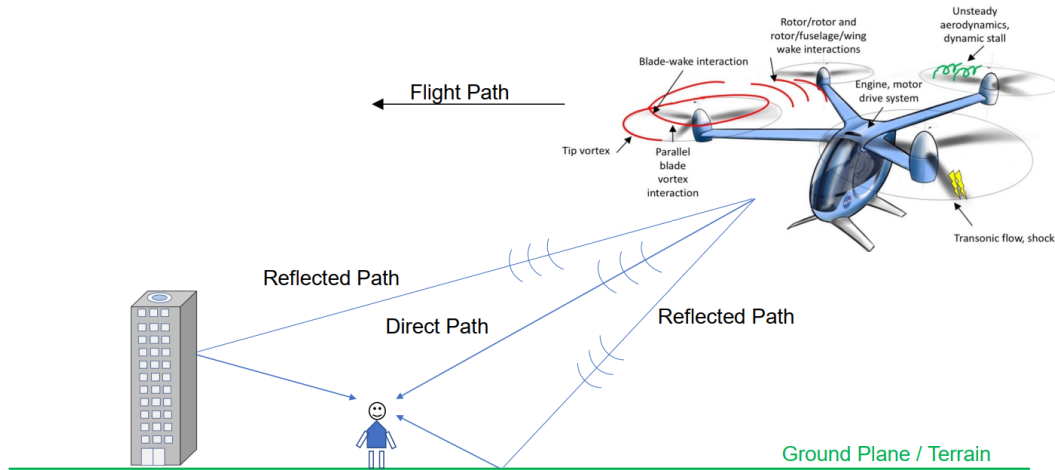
Rotor/rotor and rotor/fuselage/wing wake interactions

Unsteady aerodynamics, dynamic stall

Blade-wake interaction

Flight Path

Engine, motor drive system

Tip vortex

Parallel blade vortex interaction

Transonic flow, shock

Reflected Path

Direct Path

Reflected Path

Ground Plane / Terrain